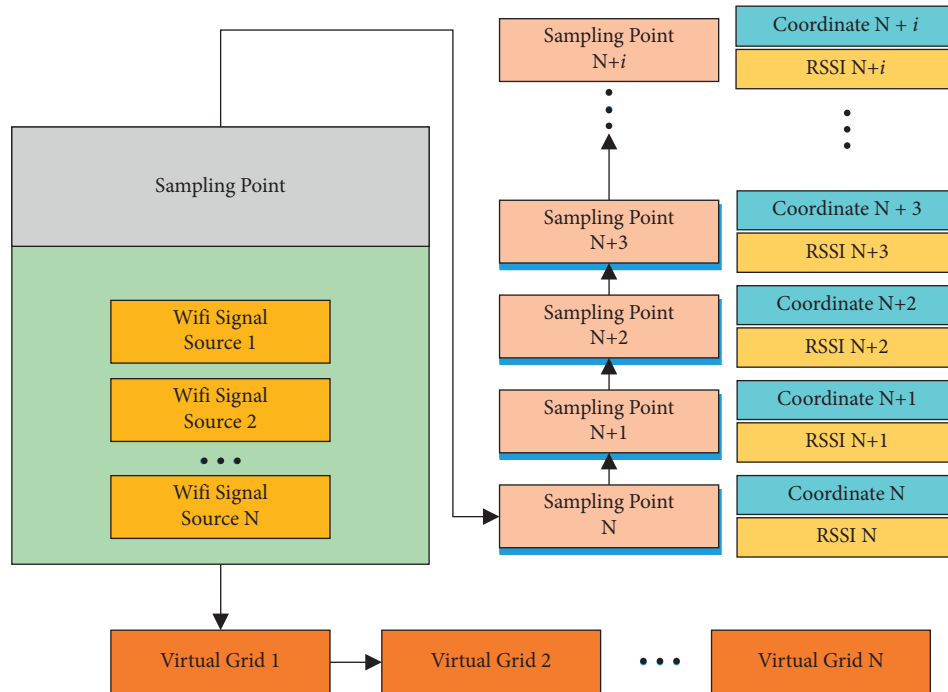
Sampling Point

Wifi Signal Source 1

Wifi Signal Source 2

• • •

Wifi Signal Source N

Sampling Point N+$i$

Coordinate N + $i$

RSSI N+$i$

Sampling Point N+3

Coordinate N + 3

RSSI N+3

Sampling Point N+2

Coordinate N+2

RSSI N+2

Sampling Point N+1

Coordinate N+1

RSSI N+1

Sampling Point N

Coordinate N

RSSI N

Virtual Grid 1

Virtual Grid 2

• • •

Virtual Grid N